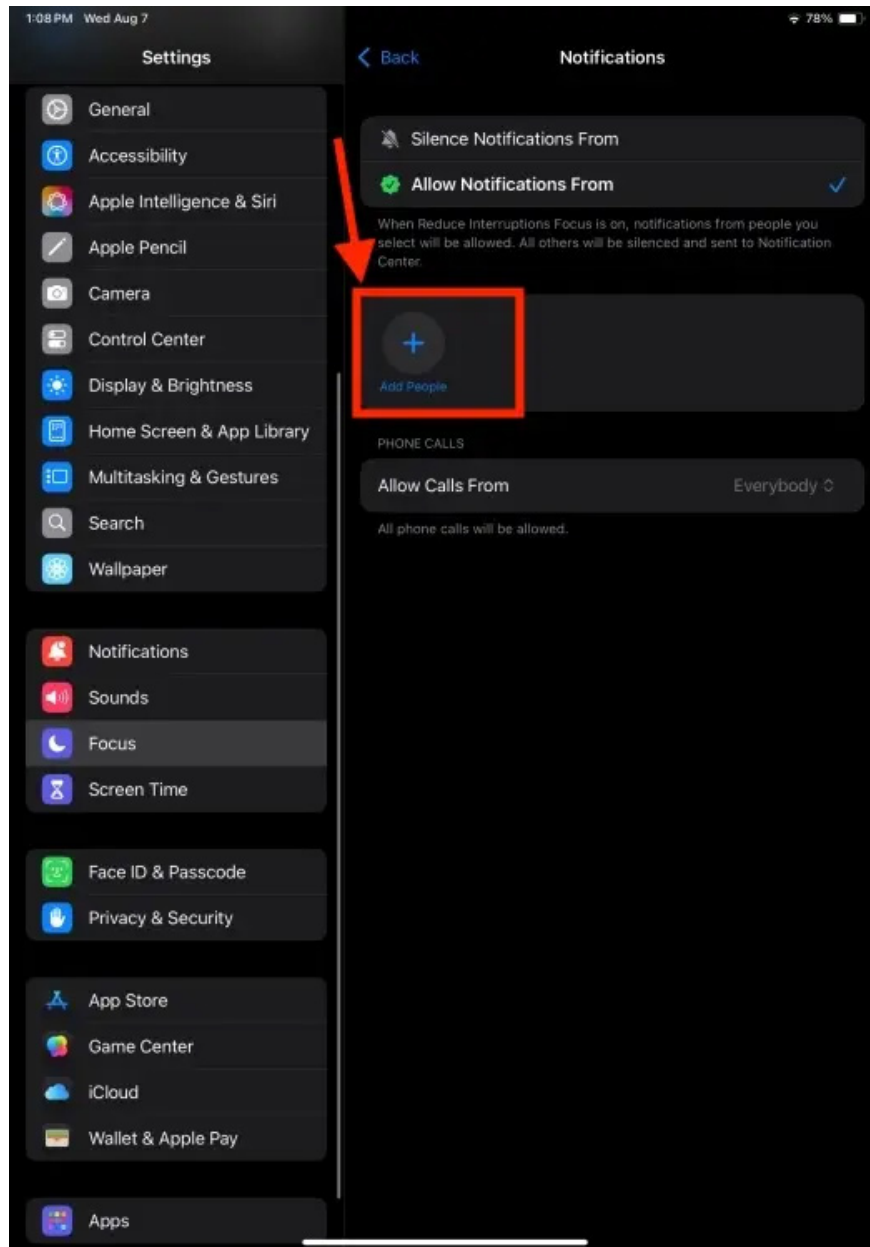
1:08 PM Wed Aug 7

78%

Settings

General

Accessibility

Apple Intelligence & Siri

Apple Pencil

Camera

Control Center

Display & Brightness

Home Screen & App Library

Multitasking & Gestures

Search

Wallpaper

Notifications

Sounds

Focus

Screen Time

Face ID & Passcode

Privacy & Security

App Store

Game Center

iCloud

Wallet & Apple Pay

Apps

Back

Notifications

Silence Notifications From

Allow Notifications From

When Reduce Interruptions Focus is on, notifications from people you select will be allowed. All others will be silenced and sent to Notification Center.

+

Add People

PHONE CALLS

Allow Calls From

Everybody

All phone calls will be allowed.